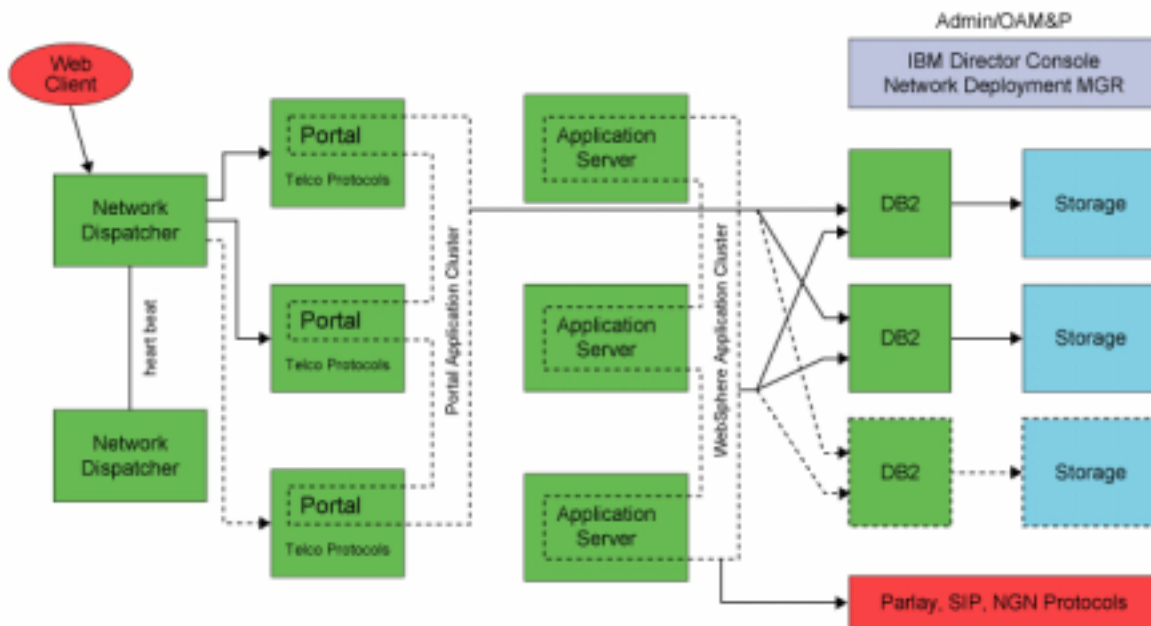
Admin/OAM&P

IBM Director Console
Network Deployment MGR

Web Client

Network Dispatcher

heart beat

Network Dispatcher

Portal
Telco Protocols

Portal
Telco Protocols

Portal
Telco Protocols

Portal Application Cluster

Application Server

Application Server

Application Server

WebSphere Application Cluster

DB2

DB2

DB2

Storage

Storage

Storage

Parlay, SIP, NGN Protocols